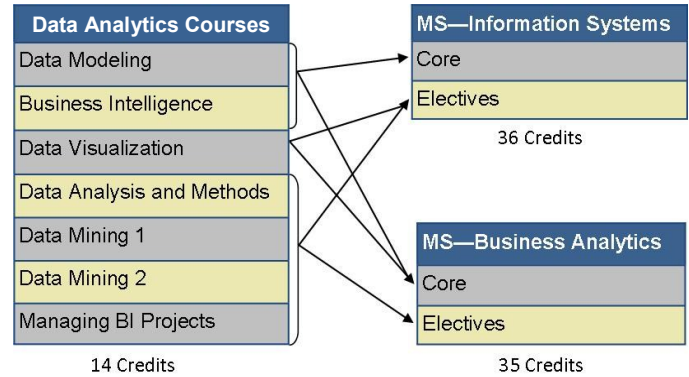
Data Analytics Courses

Data Modeling

Business Intelligence

Data Visualization

Data Analysis and Methods

Data Mining 1

Data Mining 2

Managing BI Projects

14 Credits

MS—Information Systems

Core

Electives

36 Credits

MS—Business Analytics

Core

Electives

35 Credits